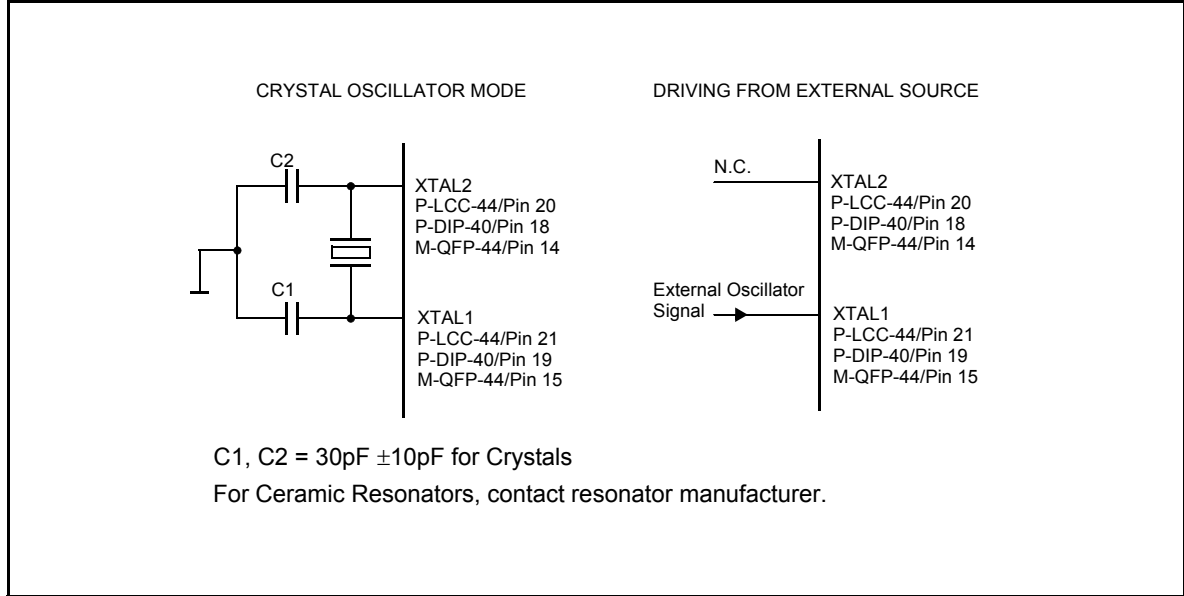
CRYSTAL OSCILLATOR MODE

C2

XTAL2
P-LCC-44/Pin 20
P-DIP-40/Pin 18
M-QFP-44/Pin 14

C1

XTAL1
P-LCC-44/Pin 21
P-DIP-40/Pin 19
M-QFP-44/Pin 15

DRIVING FROM EXTERNAL SOURCE

N.C.

XTAL2
P-LCC-44/Pin 20
P-DIP-40/Pin 18
M-QFP-44/Pin 14

External Oscillator Signal

XTAL1
P-LCC-44/Pin 21
P-DIP-40/Pin 19
M-QFP-44/Pin 15

C1, C2 = 30pF $\pm$10pF for Crystals

For Ceramic Resonators, contact resonator manufacturer.